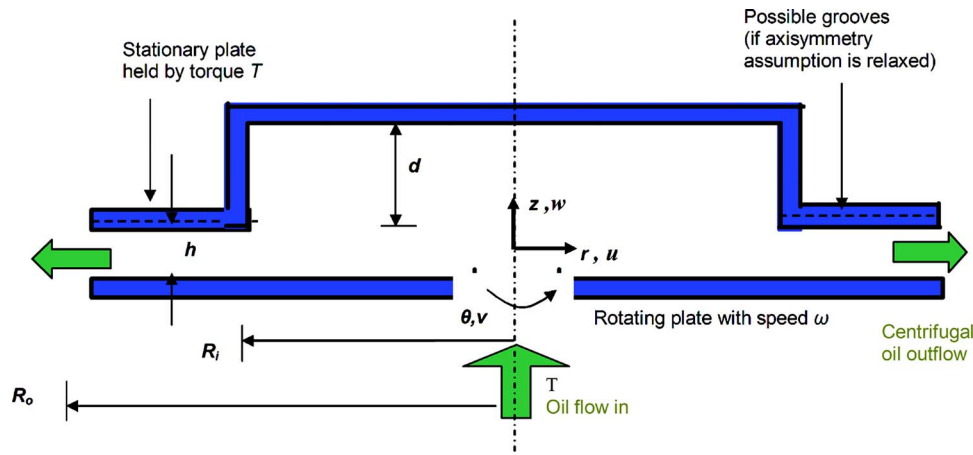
Stationary plate held by torque $T$

Possible grooves (if axisymmetry assumption is relaxed)

$d$

$z, w$

$h$

$r, u$

$\theta, v$

Rotating plate with speed $\omega$

$R_i$

Centrifugal oil outflow

T

$R_o$

Oil flow in